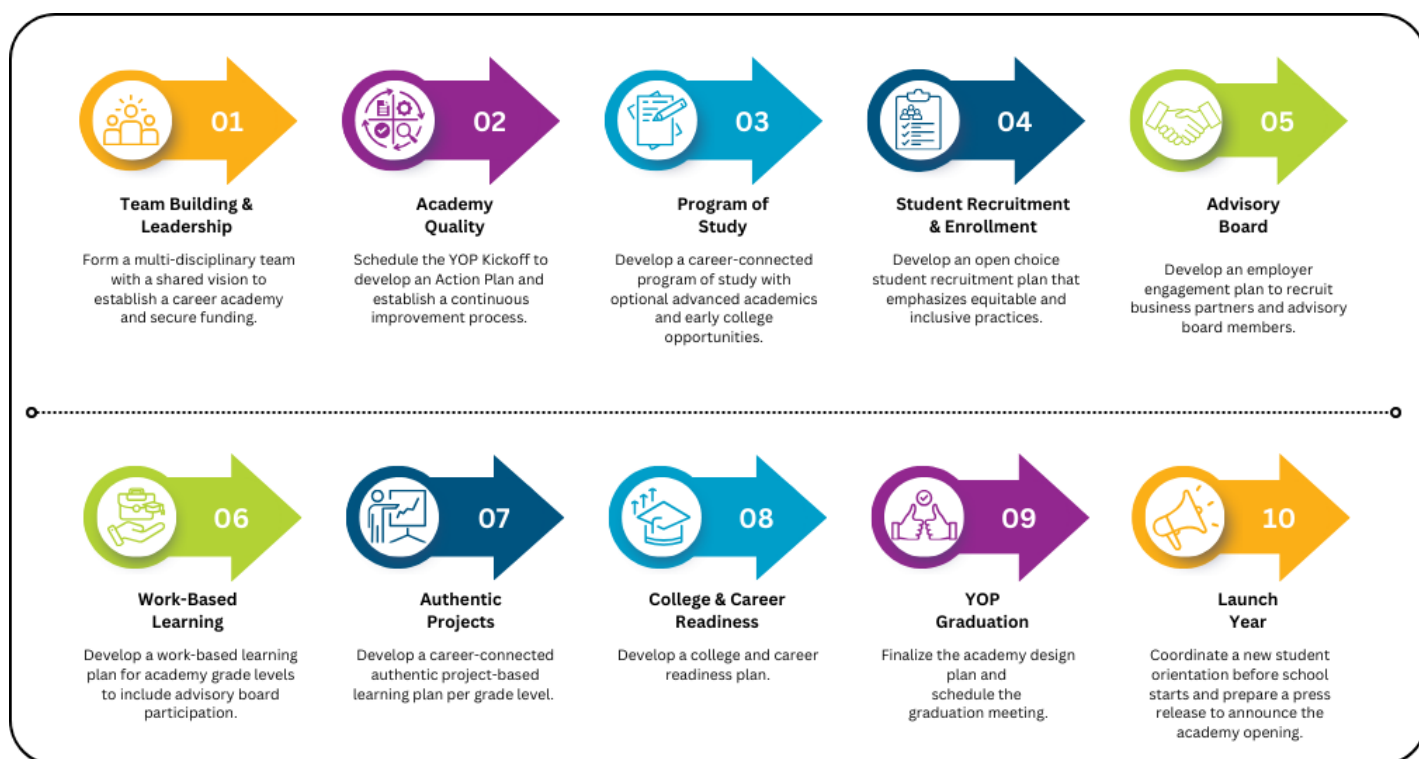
01

Team Building & Leadership

Form a multi-disciplinary team with a shared vision to establish a career academy and secure funding.

02

Academy Quality

Schedule the YOP Kickoff to develop an Action Plan and establish a continuous improvement process.

03

Program of Study

Develop a career-connected program of study with optional advanced academics and early college opportunities.

04

Student Recruitment & Enrollment

Develop an open choice student recruitment plan that emphasizes equitable and inclusive practices.

05

Advisory Board

Develop an employer engagement plan to recruit business partners and advisory board members.

06

Work-Based Learning

Develop a work-based learning plan for academy grade levels to include advisory board participation.

07

Authentic Projects

Develop a career-connected authentic project-based learning plan per grade level.

08

College & Career Readiness

Develop a college and career readiness plan.

09

YOP Graduation

Finalize the academy design plan and schedule the graduation meeting.

10

Launch Year

Coordinate a new student orientation before school starts and prepare a press release to announce the academy opening.